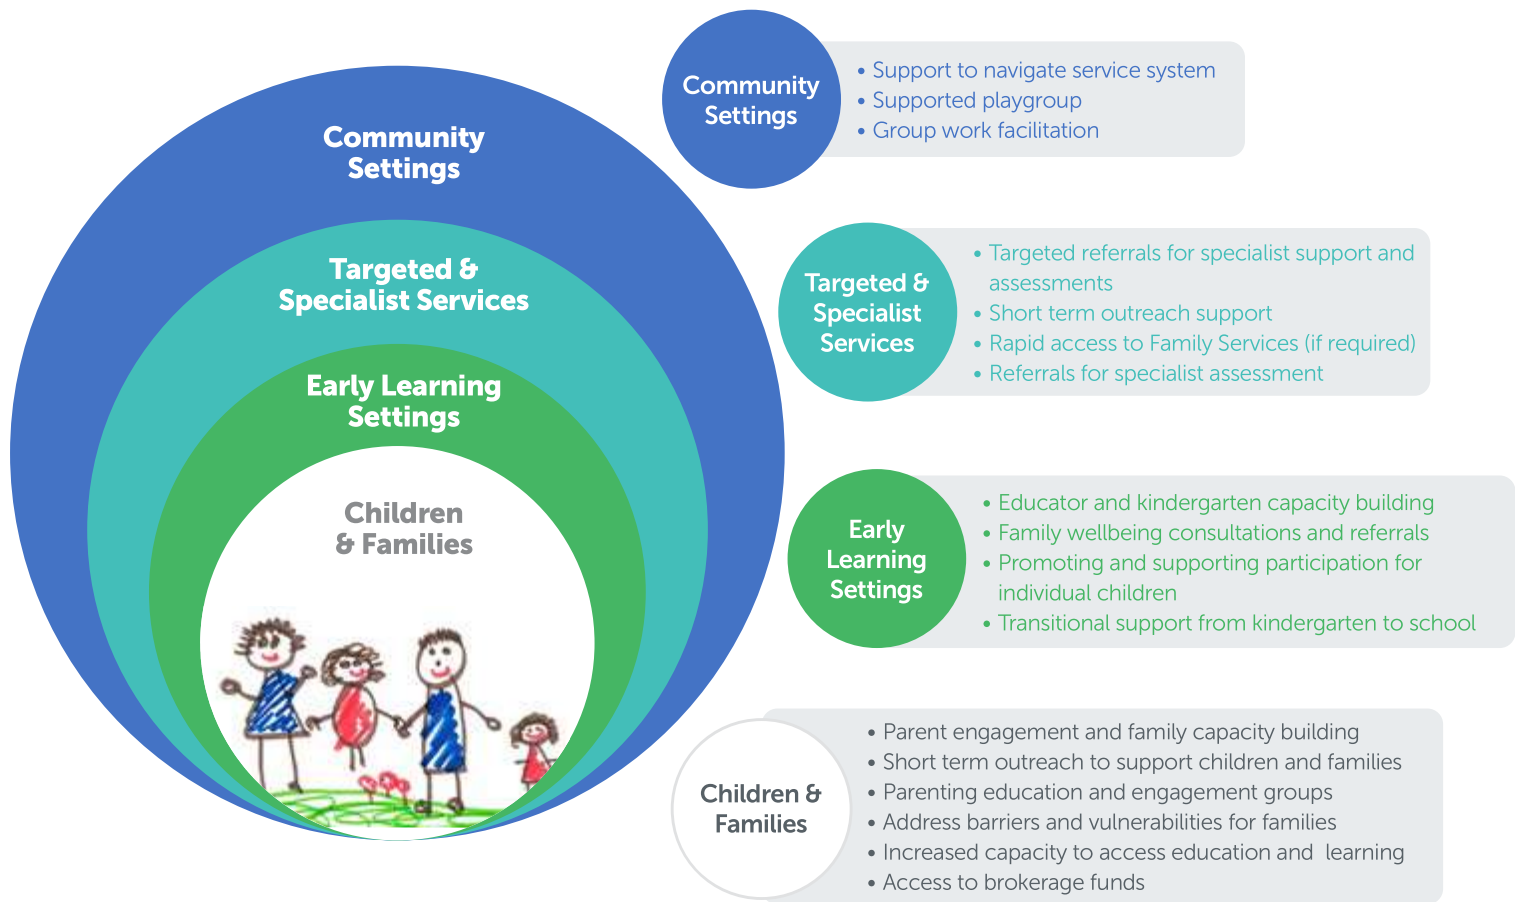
Community Settings

Targeted & Specialist Services

Early Learning Settings

Children & Families

Community Settings

- Support to navigate service system
- Supported playgroup
- Group work facilitation

Targeted & Specialist Services

- Targeted referrals for specialist support and assessments
- Short term outreach support
- Rapid access to Family Services (if required)
- Referrals for specialist assessment

Early Learning Settings

- Educator and kindergarten capacity building
- Family wellbeing consultations and referrals
- Promoting and supporting participation for individual children
- Transitional support from kindergarten to school

Children & Families

- Parent engagement and family capacity building
- Short term outreach to support children and families
- Parenting education and engagement groups
- Address barriers and vulnerabilities for families
- Increased capacity to access education and learning
- Access to brokerage funds